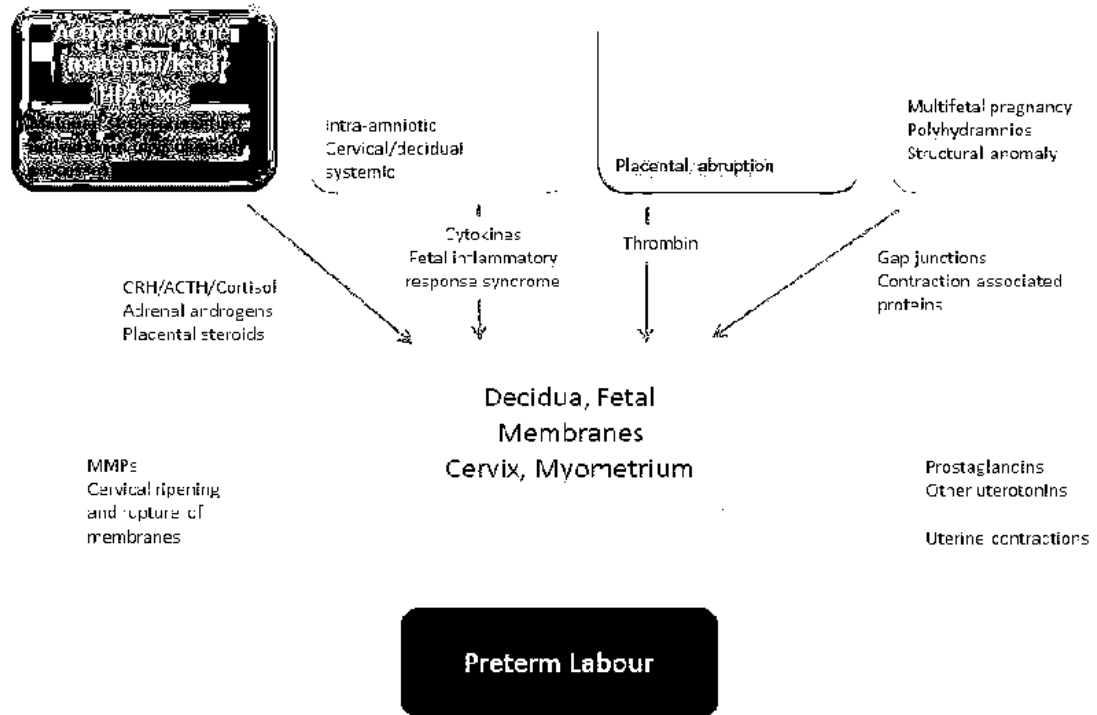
Activation of the maternal/fetal HPA axis
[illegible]

Intra-amniotic
Cervical/decidual
systemic

Placental abruption

Multifetal pregnancy
Polyhydramnios
Structural anomaly

Cytokines
Fetal inflammatory response syndrome

Thrombin

CRH/ACTH/Cortisol
Adrenal androgens
Placental steroids

Gap junctions
Contraction associated proteins

Decidua, Fetal Membranes
Cervix, Myometrium

MMPs
Cervical ripening and rupture of membranes

Prostaglandins
Other uterotonins

Uterine contractions

Preterm Labour